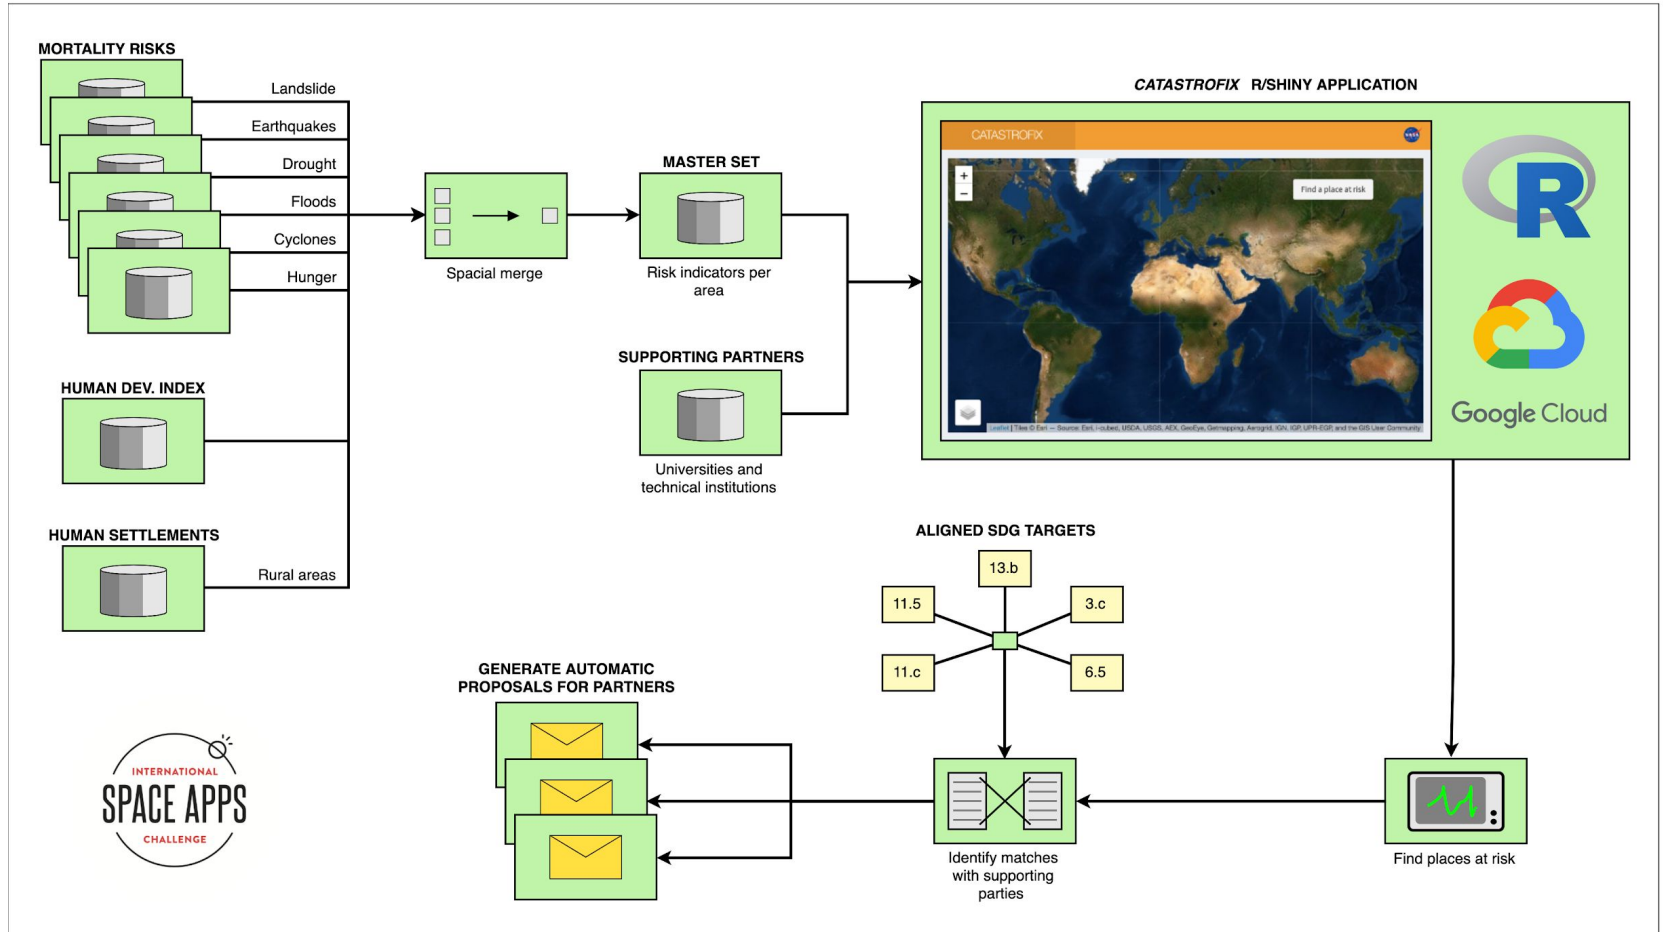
MORTALITY RISKS

Landslide
Earthquakes
Drought
Floods
Cyclones
Hunger

Spacial merge

MASTER SET

Risk indicators per area

SUPPORTING PARTNERS

Universities and technical institutions

HUMAN DEV. INDEX

HUMAN SETTLEMENTS

Rural areas

CATASTROFIX R/SHINY APPLICATION

CATASTROFIX

Find a place at risk

+
−

Leaflet | Tiles © Esri — Source: Esri, i-cubed, USDA, USGS, AEX, GeoEye, Getmapping, Aerogrid, IGN, IGP, UPR-EGP, and the GIS User Community

R

Google Cloud

ALIGNED SDG TARGETS

13.b
11.5
3.c
11.c
6.5

GENERATE AUTOMATIC PROPOSALS FOR PARTNERS

Identify matches with supporting parties

Find places at risk

INTERNATIONAL
SPACE APPS
CHALLENGE